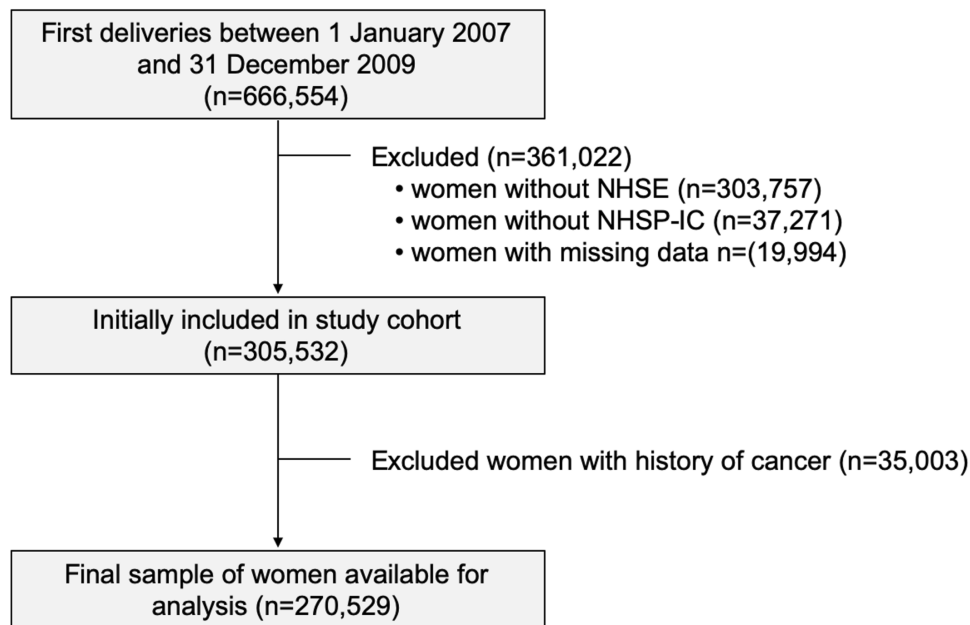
First deliveries between 1 January 2007 and 31 December 2009 (n=666,554)

Excluded (n=361,022)
• women without NHSE (n=303,757)
• women without NHSP-IC (n=37,271)
• women with missing data n=(19,994)

Initially included in study cohort (n=305,532)

Excluded women with history of cancer (n=35,003)

Final sample of women available for analysis (n=270,529)